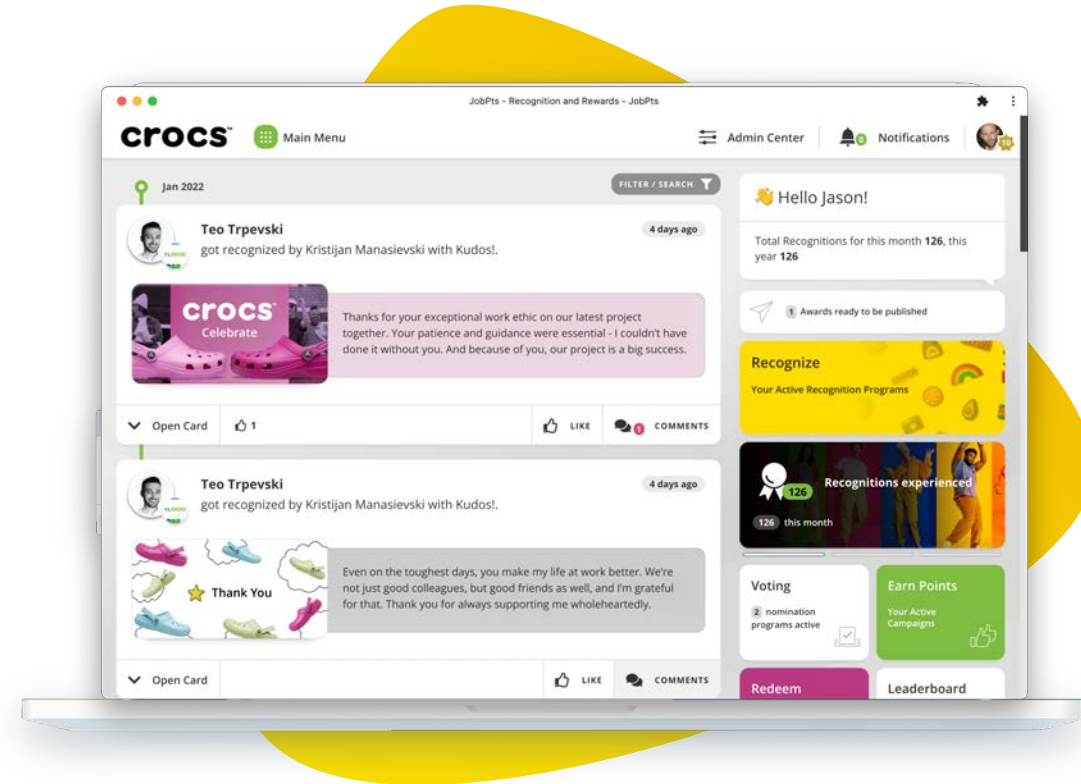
JobPts - Recognition and Rewards - JobPts

crocs
Main Menu
Admin Center
0 Notifications

Jan 2022
FILTER / SEARCH

Teo Trpevski
got recognized by Kristijan Manasievski with Kudos!.
4 days ago

crocs
Celebrate

Thanks for your exceptional work ethic on our latest project together. Your patience and guidance were essential - I couldn't have done it without you. And because of you, our project is a big success.

Open Card
1
LIKE
1 COMMENTS

Teo Trpevski
got recognized by Kristijan Manasievski with Kudos!.
4 days ago

Thank You

Even on the toughest days, you make my life at work better. We're not just good colleagues, but good friends as well, and I'm grateful for that. Thank you for always supporting me wholeheartedly.

Open Card
LIKE
COMMENTS

👋 Hello Jason!

Total Recognitions for this month 126, this year 126

1 Awards ready to be published

Recognize
Your Active Recognition Programs

126
Recognitions experienced
126 this month

Voting
2 nomination programs active

Earn Points
Your Active Campaigns

Redeem

Leaderboard